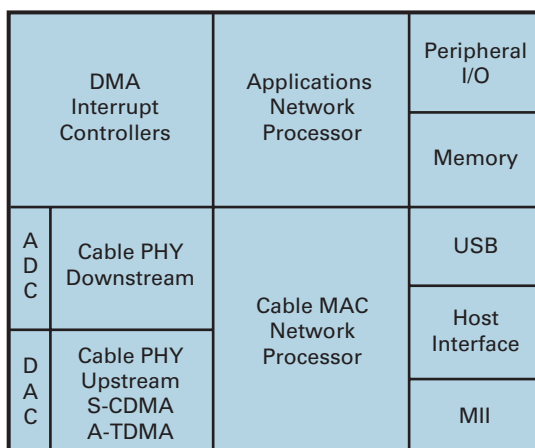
DMA Interrupt Controllers

Applications Network Processor

Peripheral I/O

Memory

A D C

Cable PHY Downstream

Cable MAC Network Processor

USB

Host Interface

D A C

Cable PHY Upstream S-CDMA A-TDMA

MII